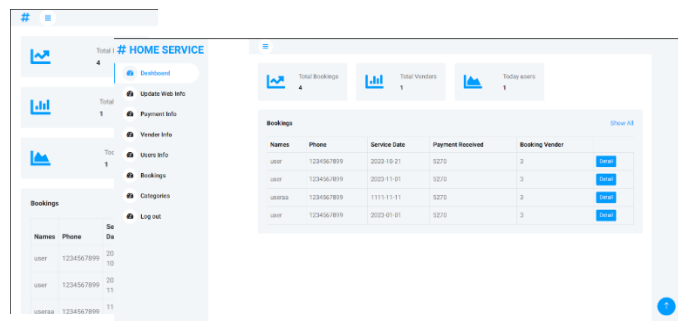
#

Total
4

Total
1

To
1

Bookings

| Names | Phone | Se Da |
|---|---|---|
| user | 1234567899 | 20 10 |
| user | 1234567899 | 20 11 |
| useraa | 1234567899 | 11 |

# HOME SERVICE

Dashboard
Update Web Info
Payment Info
Vender Info
Users Info
Bookings
Categories
Log out

Total Bookings
4

Total Vendes
1

Today users
1

Bookings

Show All

| Names | Phone | Service Date | Payment Received | Booking Vender | |
|---|---|---|---|---|---|
| user | 1234567899 | 2023-10-21 | 5270 | 3 | Detail |
| user | 1234567899 | 2023-11-01 | 5270 | 3 | Detail |
| useraa | 1234567899 | 1111-11-11 | 5270 | 3 | Detail |
| user | 1234567899 | 2023-01-01 | 5270 | 3 | Detail |